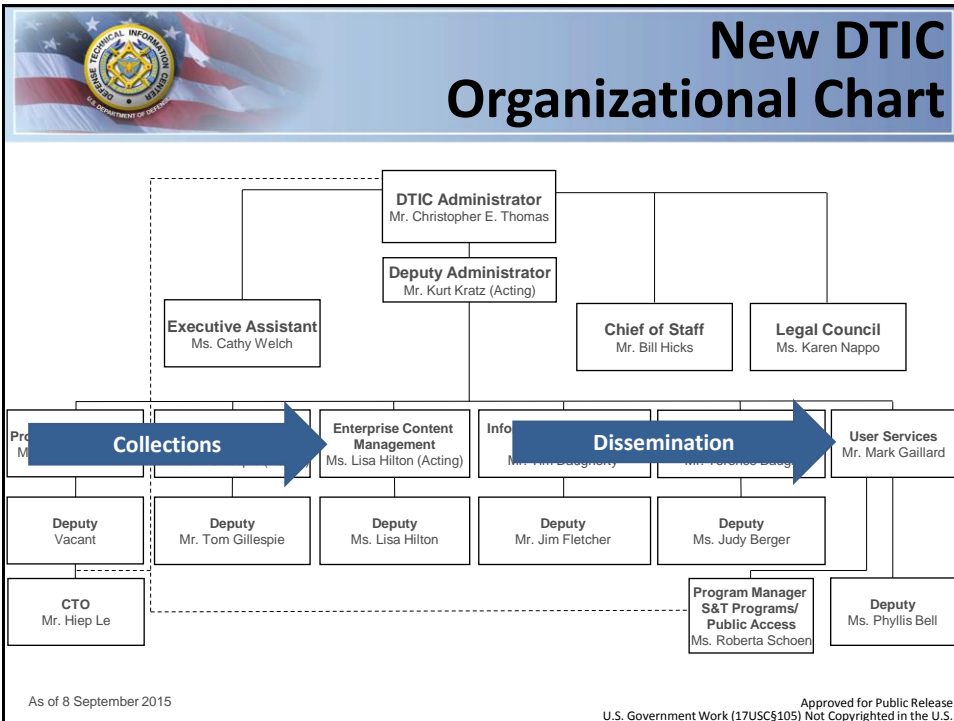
DEFENSE TECHNICAL INFORMATION CENTER
U.S. DEPARTMENT OF DEFENSE

New DTIC Organizational Chart

DTIC Administrator
Mr. Christopher E. Thomas

Deputy Administrator
Mr. Kurt Kratz (Acting)

Executive Assistant
Ms. Cathy Welch

Chief of Staff
Mr. Bill Hicks

Legal Council
Ms. Karen Nappo

Pro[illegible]
M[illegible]

Collections

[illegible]

Enterprise Content Management
Ms. Lisa Hilton (Acting)

Info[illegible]
Mr. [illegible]

Dissemination

Mr. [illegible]

User Services
Mr. Mark Gaillard

Deputy
Vacant

Deputy
Mr. Tom Gillespie

Deputy
Ms. Lisa Hilton

Deputy
Mr. Jim Fletcher

Deputy
Ms. Judy Berger

CTO
Mr. Hiep Le

Program Manager S&T Programs/ Public Access
Ms. Roberta Schoen

Deputy
Ms. Phyllis Bell

As of 8 September 2015

Approved for Public Release
U.S. Government Work (17USC§105) Not Copyrighted in the U.S.